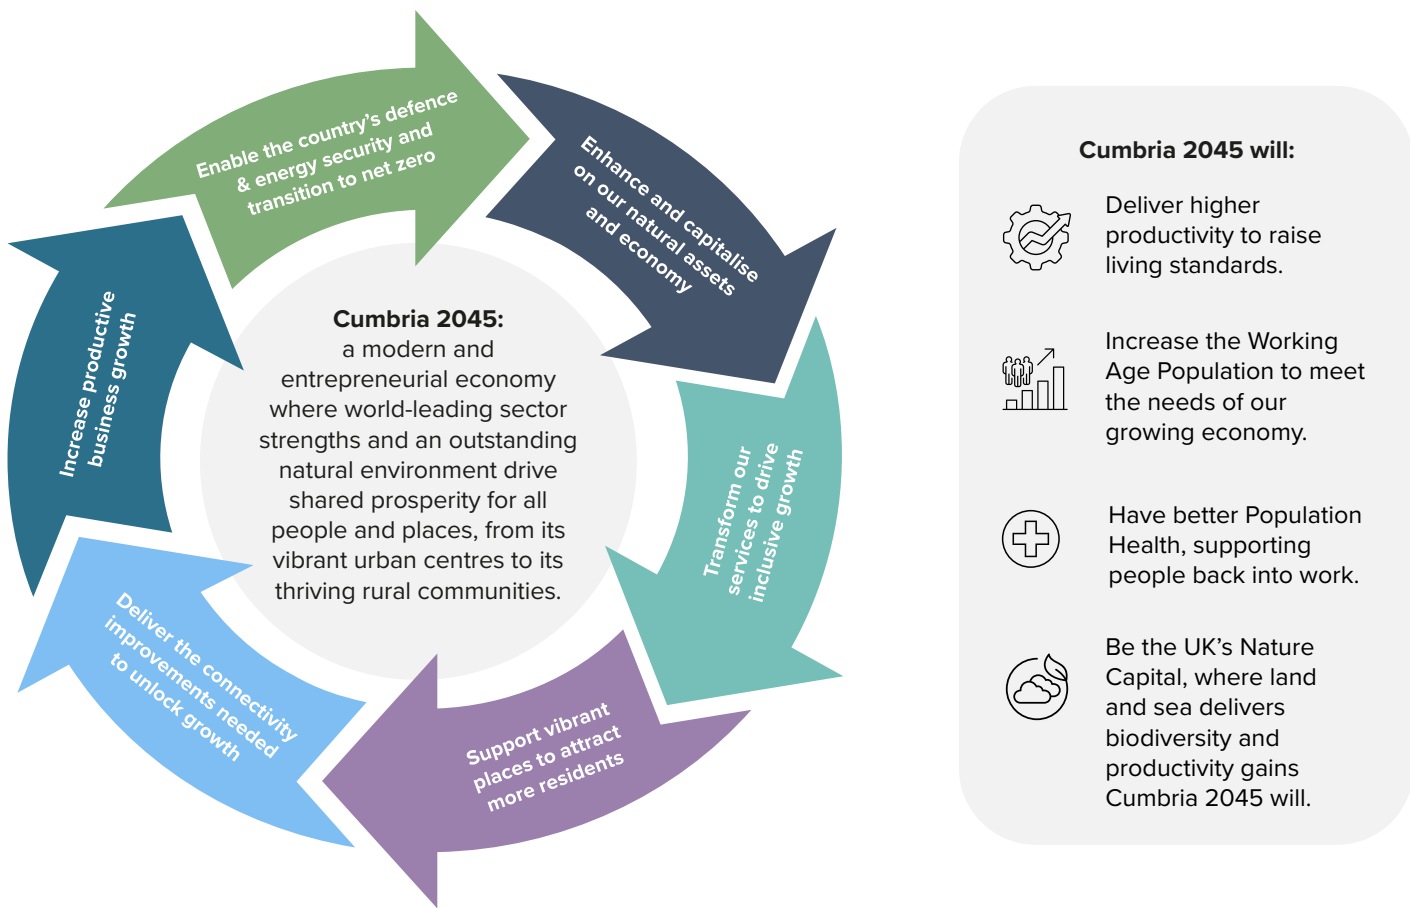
Enable the country's defence & energy security and transition to net zero

Enhance and capitalise on our natural assets and economy

Transform our services to drive inclusive growth

Support vibrant places to attract more residents

Deliver the connectivity improvements needed to unlock growth

Increase productive business growth

Cumbria 2045: a modern and entrepreneurial economy where world-leading sector strengths and an outstanding natural environment drive shared prosperity for all people and places, from its vibrant urban centres to its thriving rural communities.

Cumbria 2045 will:

Deliver higher productivity to raise living standards.

Increase the Working Age Population to meet the needs of our growing economy.

Have better Population Health, supporting people back into work.

Be the UK's Nature Capital, where land and sea delivers biodiversity and productivity gains Cumbria 2045 will.